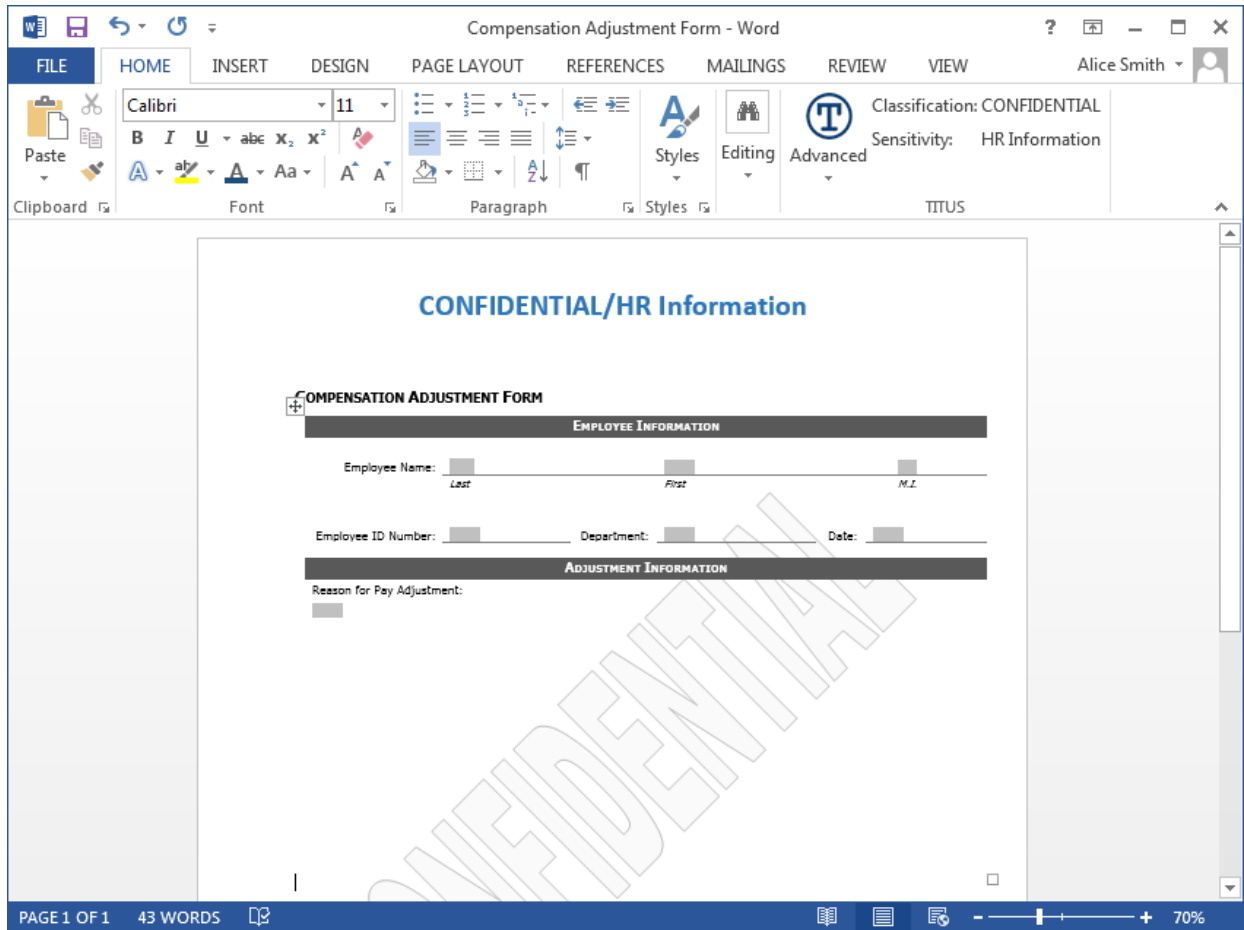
Compensation Adjustment Form - Word

? – ✕

FILE HOME INSERT DESIGN PAGE LAYOUT REFERENCES MAILINGS REVIEW VIEW Alice Smith

Paste

Calibri 11

B I U abc $x_2$ $x^2$

A Aa A A

Styles

Editing

Advanced

Classification: CONFIDENTIAL
Sensitivity: HR Information

Clipboard Font Paragraph Styles TITUS

CONFIDENTIAL/HR Information

COMPENSATION ADJUSTMENT FORM

EMPLOYEE INFORMATION

Employee Name:
Last First M.I.

Employee ID Number: Department: Date:

ADJUSTMENT INFORMATION

Reason for Pay Adjustment:

CONFIDENTIAL

PAGE 1 OF 1 43 WORDS 70%